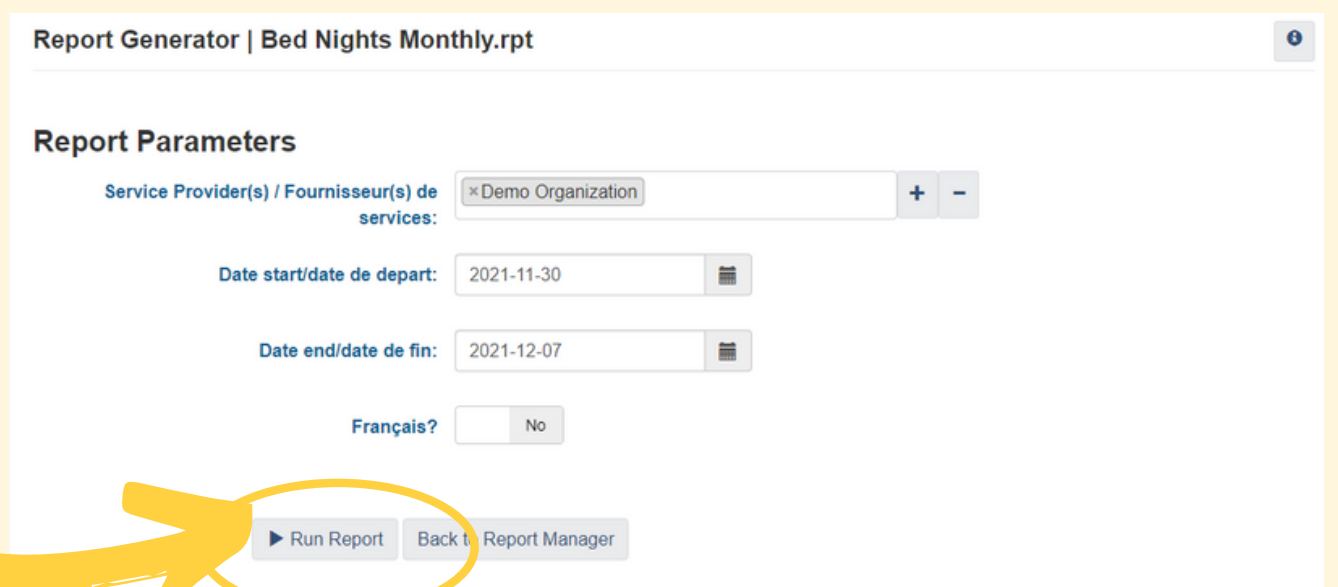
Report Generator | Bed Nights Monthly.rpt

Report Parameters

Service Provider(s) / Fournisseur(s) de services:

×Demo Organization

+ −

Date start/date de depart: 2021-11-30

Date end/date de fin: 2021-12-07

Français? No

▶ Run Report

Back t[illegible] Report Manager